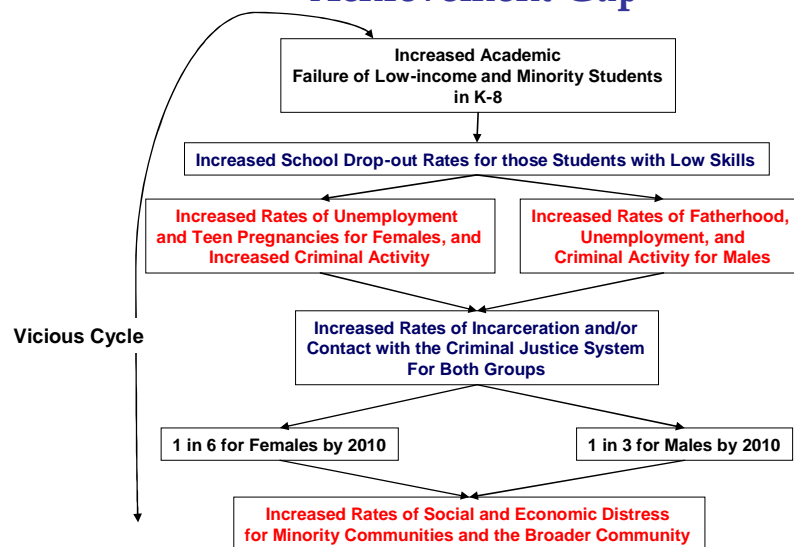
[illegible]

Increased Academic Failure of Low-income and Minority Students in K-8

Increased School Drop-out Rates for those Students with Low Skills

Increased Rates of Unemployment and Teen Pregnancies for Females, and Increased Criminal Activity

Increased Rates of Fatherhood, Unemployment, and Criminal Activity for Males

Vicious Cycle

Increased Rates of Incarceration and/or Contact with the Criminal Justice System For Both Groups

1 in 6 for Females by 2010

1 in 3 for Males by 2010

Increased Rates of Social and Economic Distress for Minority Communities and the Broader Community